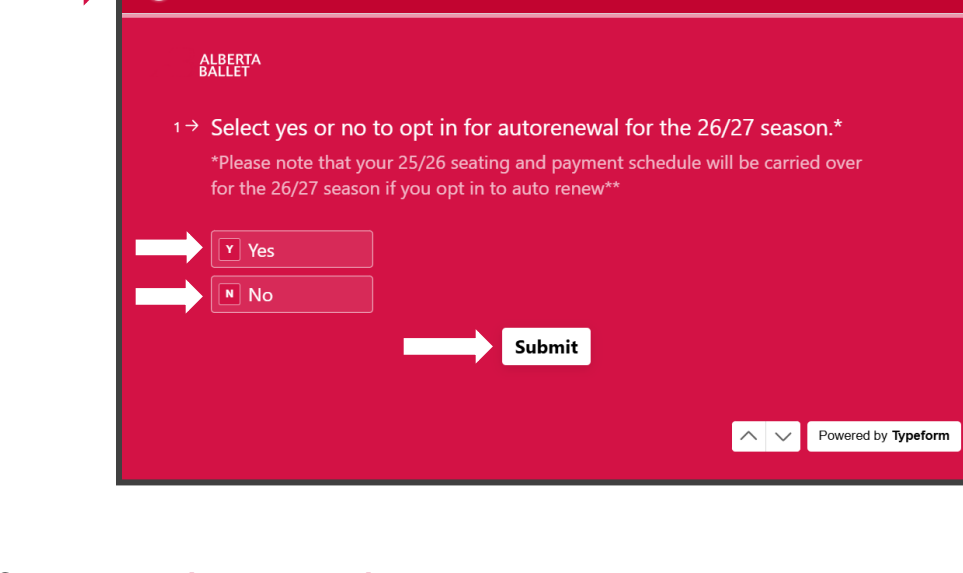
ALBERTA BALLET

1→ Select yes or no to opt in for autorenewal for the 26/27 season.*

*Please note that your 25/26 seating and payment schedule will be carried over for the 26/27 season if you opt in to auto renew**

Y Yes

N No

Submit

Powered by Typeform